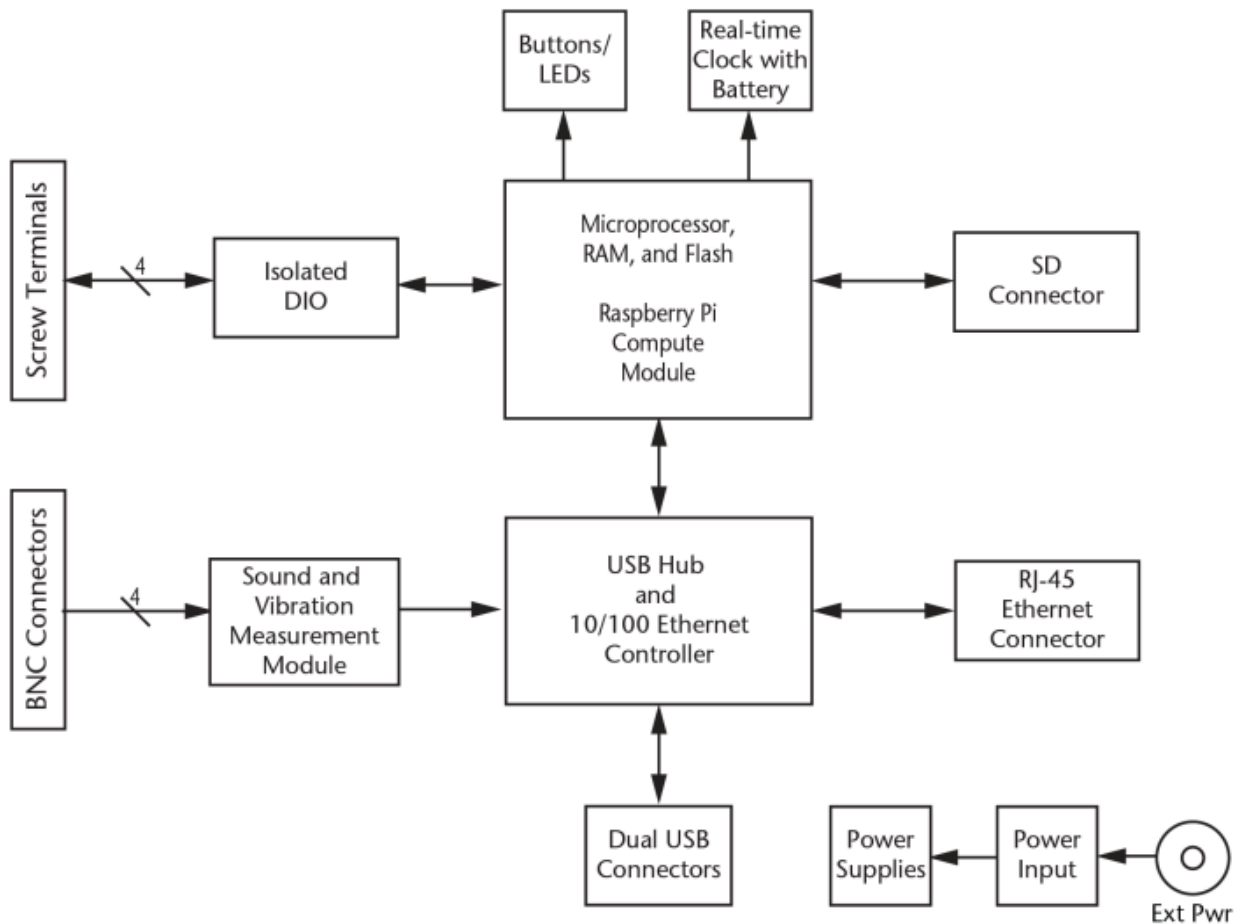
Buttons/
LEDs

Real-time
Clock with
Battery

Screw Terminals

4

Isolated
DIO

Microprocessor,
RAM, and Flash

Raspberry Pi
Compute
Module

SD
Connector

BNC Connectors

4

Sound and
Vibration
Measurement
Module

USB Hub
and
10/100 Ethernet
Controller

RJ-45
Ethernet
Connector

Dual USB
Connectors

Power
Supplies

Power
Input

Ext Pwr